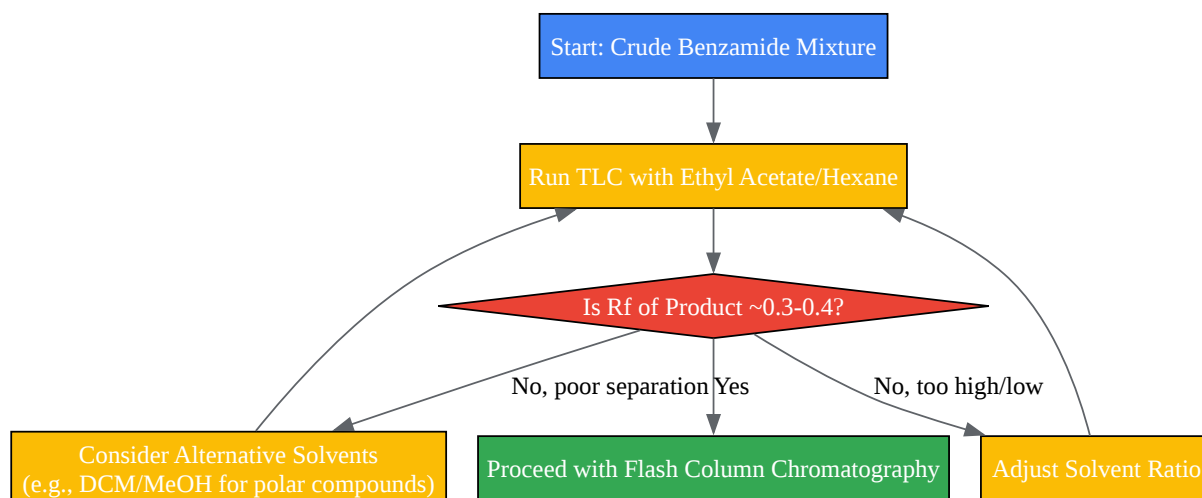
Start: Crude Benzamide Mixture

Run TLC with Ethyl Acetate/Hexane

Is Rf of Product ~0.3-0.4?

No, poor separation

Yes

No, too high/low

Consider Alternative Solvents
(e.g., DCM/MeOH for polar compounds)

Proceed with Flash Column Chromatography

Adjust Solvent Ratio